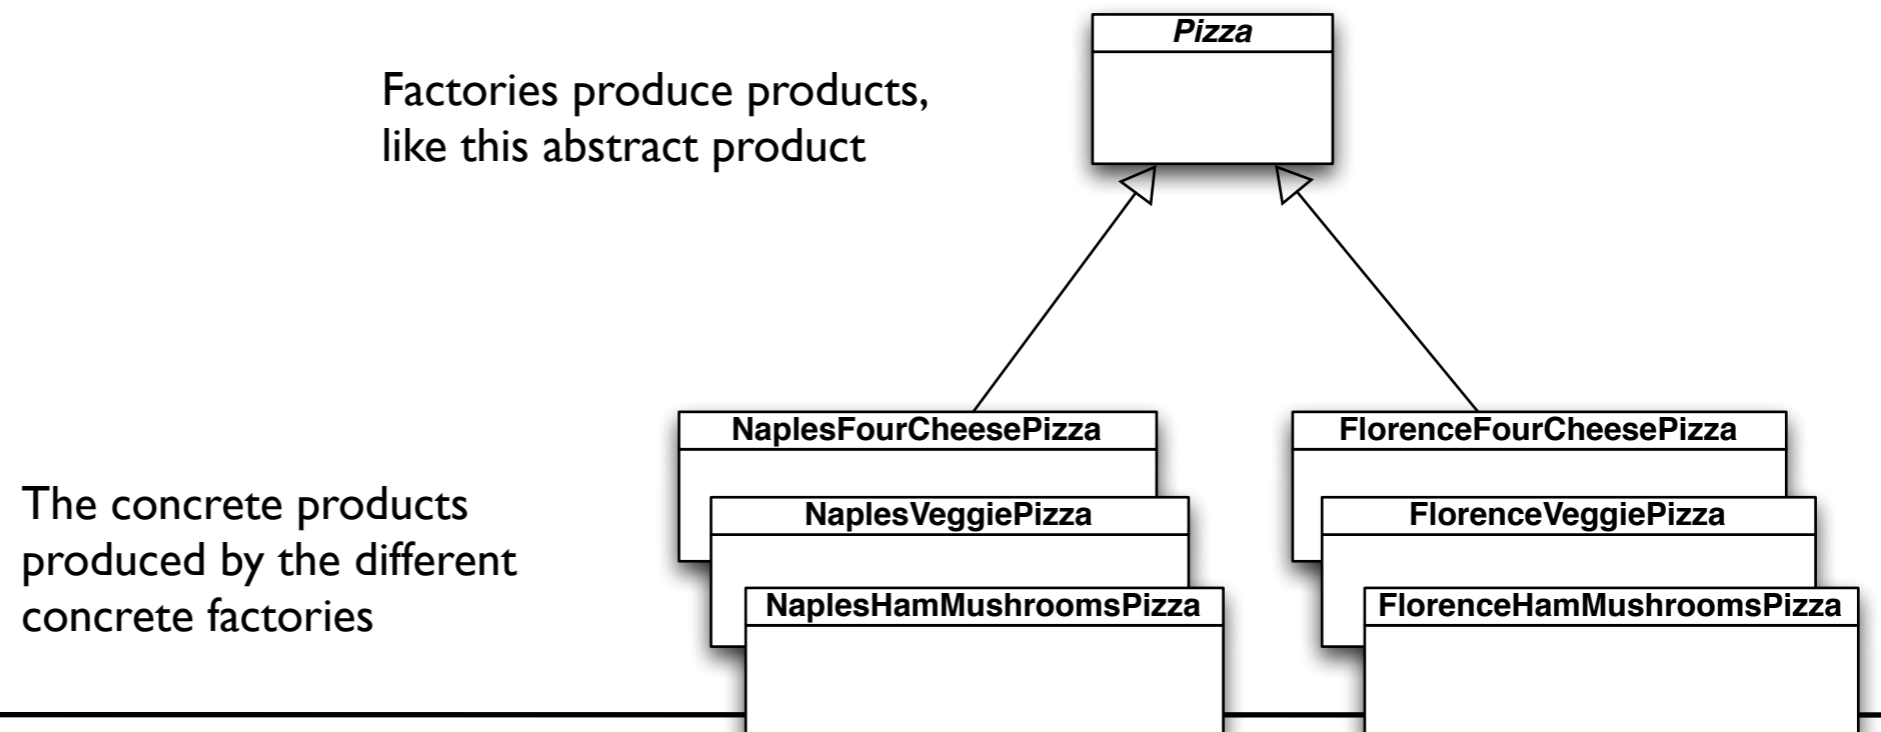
Pizza

Factories produce products, like this abstract product

NaplesFourCheesePizza

NaplesVeggiePizza

NaplesHamMushroomsPizza

FlorenceFourCheesePizza

FlorenceVeggiePizza

FlorenceHamMushroomsPizza

The concrete products produced by the different concrete factories